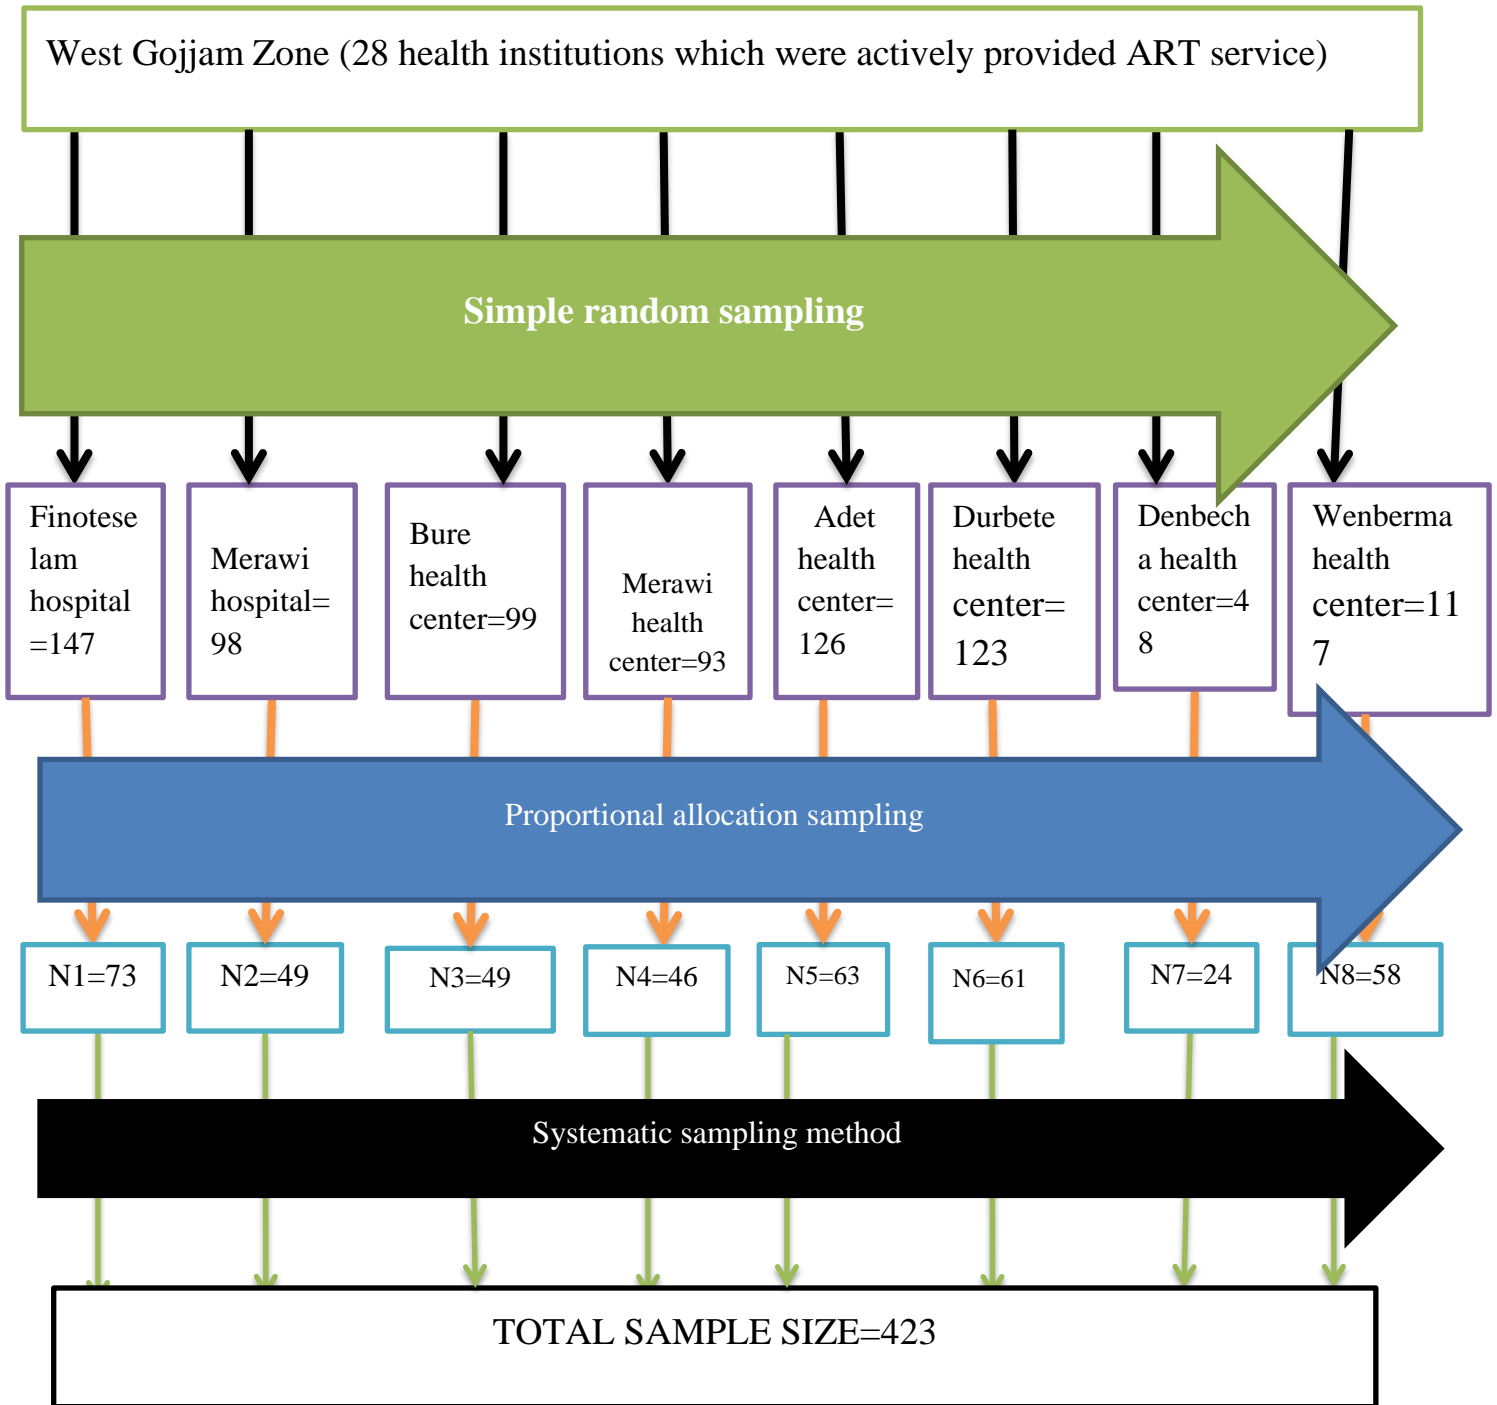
West Gojjam Zone (28 health institutions which were actively provided ART service)

Simple random sampling

Finoteselam hospital =147

Merawi hospital= 98

Bure health center=99

Merawi health center=93

Adet health center= 126

Durbete health center= 123

Denbecha health center=48

Wenberma health center=117

Proportional allocation sampling

N1=73

N2=49

N3=49

N4=46

N5=63

N6=61

N7=24

N8=58

Systematic sampling method

TOTAL SAMPLE SIZE=423